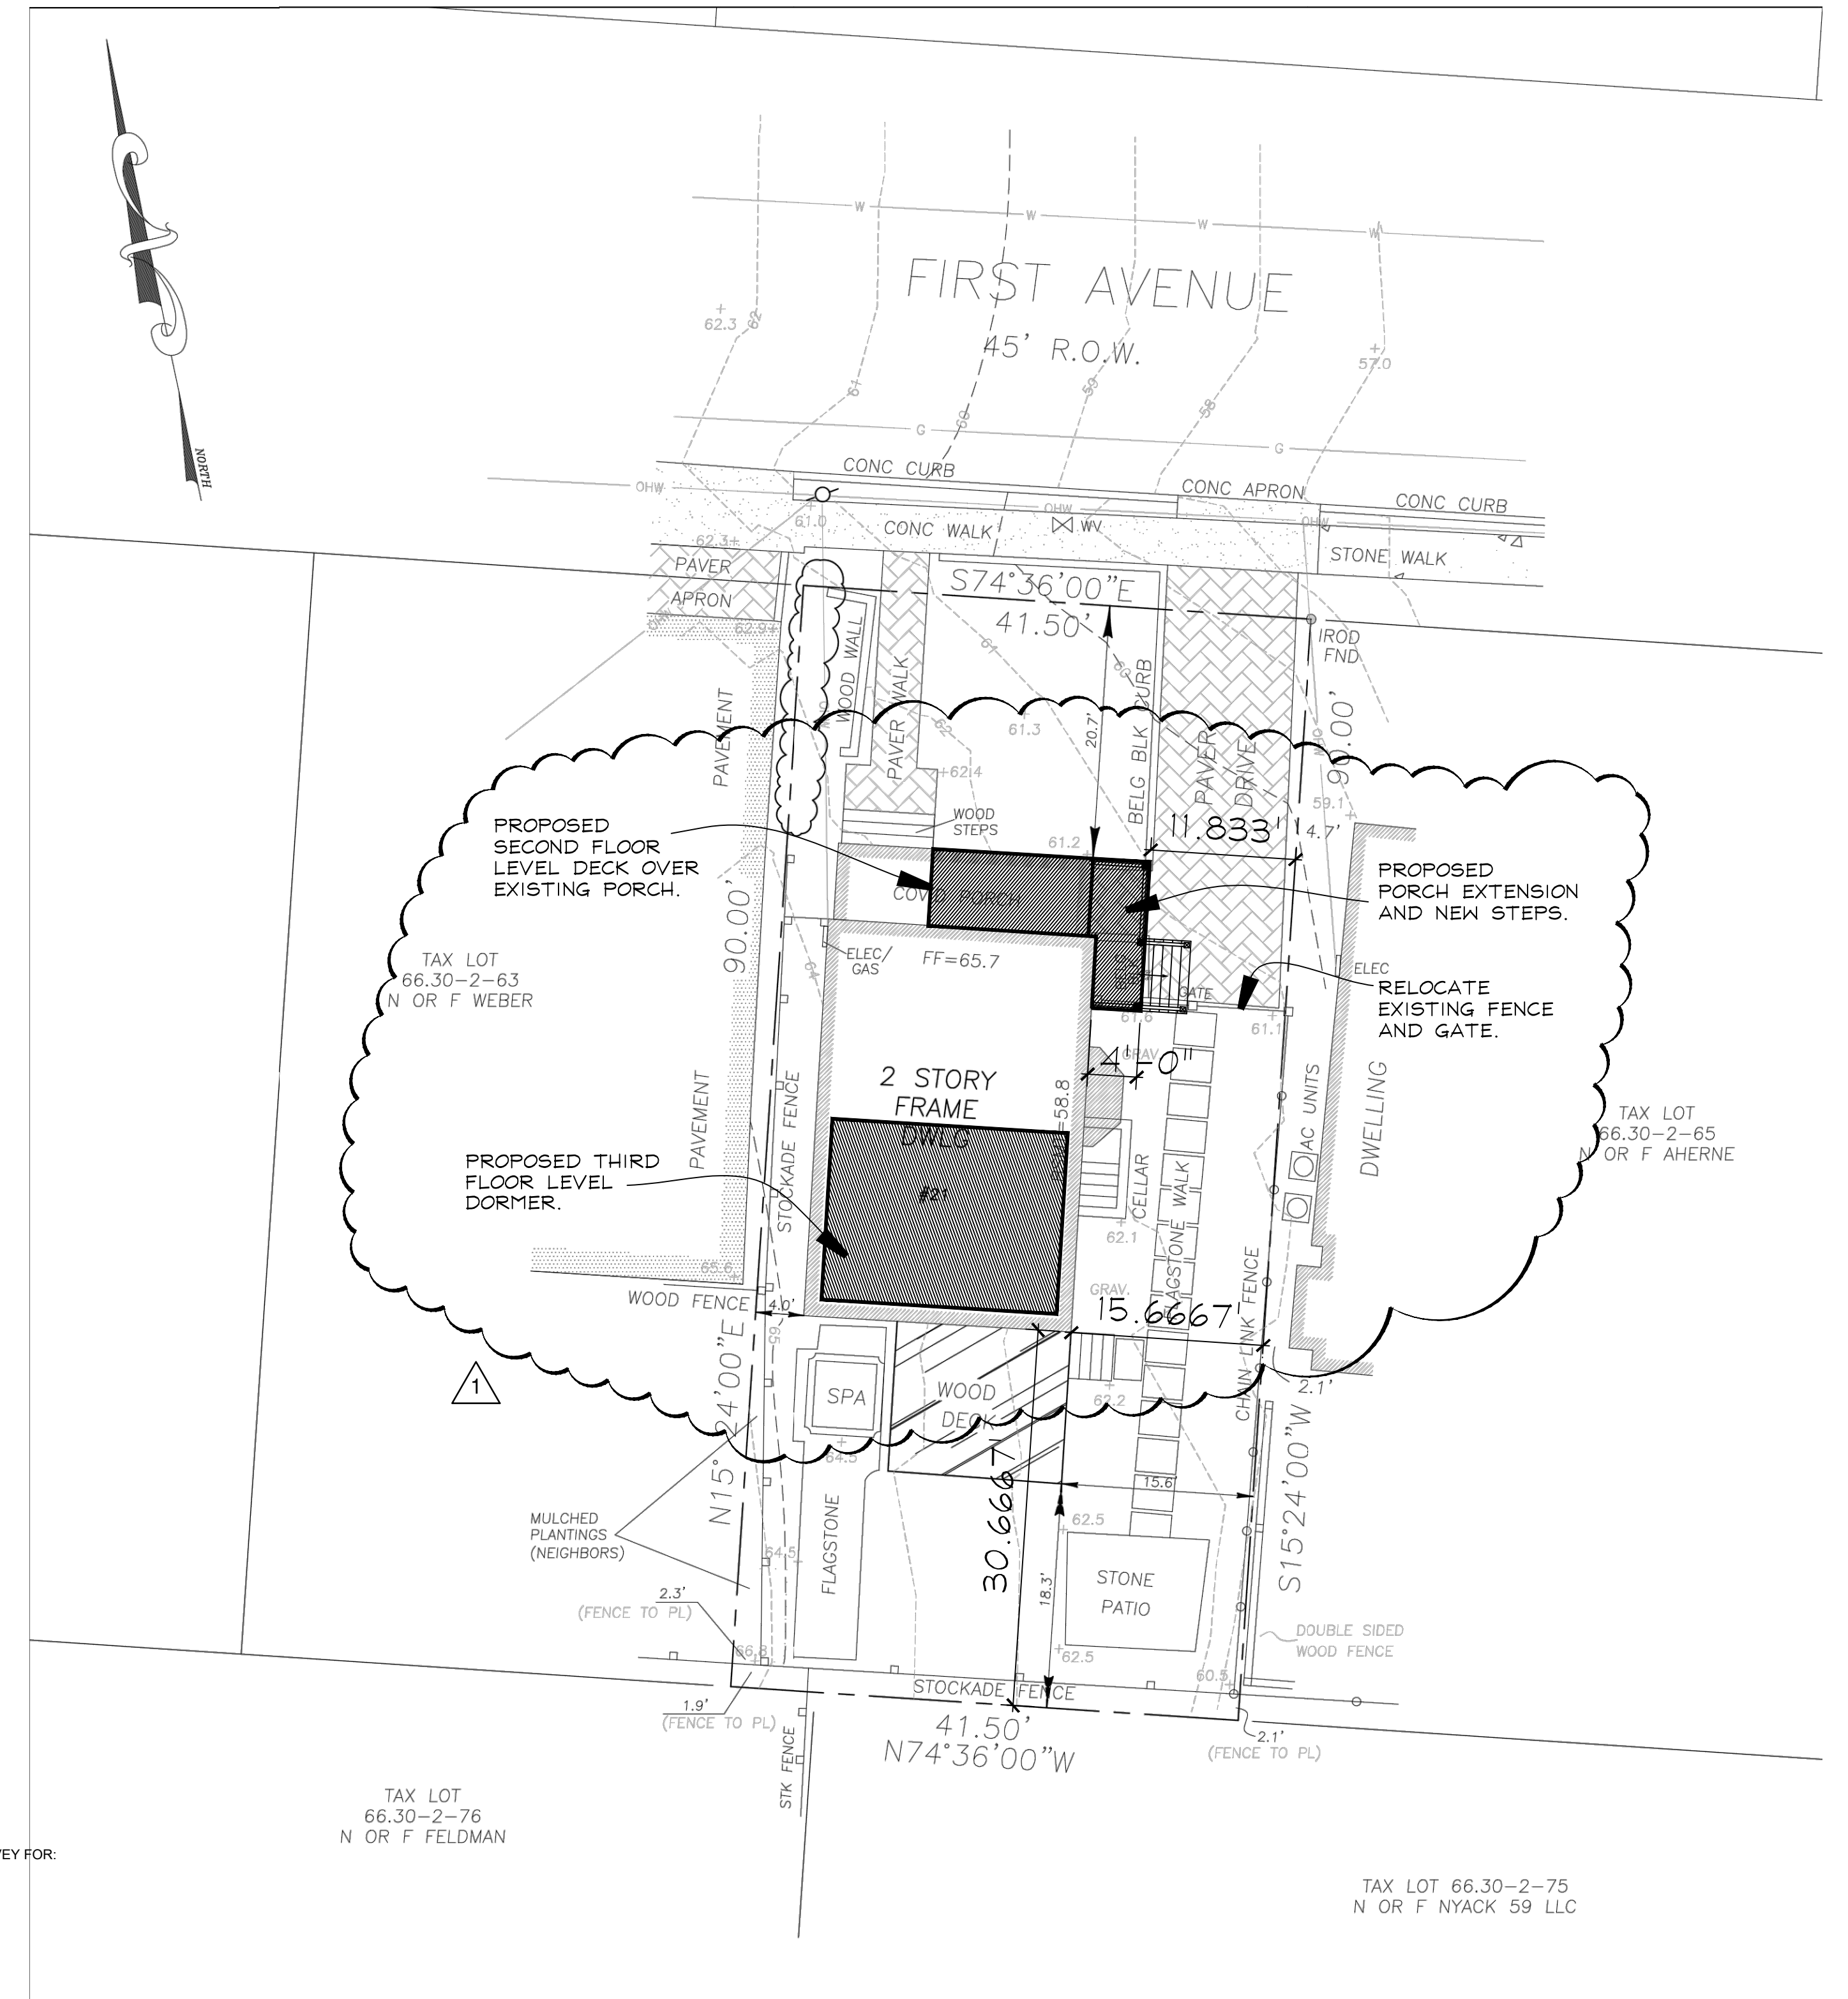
NORTH

FIRST AVENUE
45' R.O.W.

W W W W
62.3 62 61 60 59 58 57.0
G G
CONC CURB
OHW
61.0
CONC WALK
OHW
WV
CONC APRON
CONC CURB
OHW
STONE WALK
62.3
PAVER
APRON
OHW
62.9
S74°36'00"E
41.50'
IROD FND
WOOD WALL
PAVER WALK
BELG BLK CURB
PAVER DRIVE
90.00'
61.3
20.7'
PAVEMENT
+62.4
WOOD STEPS
61.2
11.833'
4.7'
59.1

PROPOSED SECOND FLOOR LEVEL DECK OVER EXISTING PORCH.

COV'D PORCH

PROPOSED PORCH EXTENSION AND NEW STEPS.

90.00'
ELEC/ GAS
FF=65.7
ELEC
GATE
61.6
61.1

RELOCATE EXISTING FENCE AND GATE.

TAX LOT 66.30-2-63 N OR F WEBER

GRAV.
4'-0"
2 STORY FRAME DWLG
#21
58.8
PAVEMENT
STOCKADE FENCE
AC UNITS
DWELLING

TAX LOT 66.30-2-65 N OR F AHERNE

PROPOSED THIRD FLOOR LEVEL DORMER.

CELLAR
FLAGSTONE WALK
62.1
68.6
WOOD FENCE
4.0'
GRAV.
15.6667'
CHAIN-LINK FENCE
2.1'
1
SPA
WOOD DECK
62.2
N15°24'00"E
S15°24'00"W
64.5
15.6'
30.6667'
62.5
MULCHED PLANTINGS (NEIGHBORS)
FLAGSTONE
64.5
18.3'
STONE PATIO
2.3'
(FENCE TO PL)
66.8
62.5
DOUBLE SIDED WOOD FENCE
60.5
STOCKADE FENCE
1.9'
(FENCE TO PL)
41.50'
N74°36'00"W
2.1'
(FENCE TO PL)
STK FENCE

TAX LOT 66.30-2-76 N OR F FELDMAN

EY FOR:

TAX LOT 66.30-2-75 N OR F NYACK 59 LLC